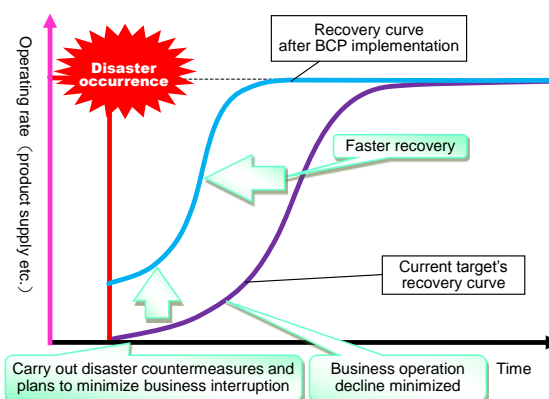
Operating rate（product supply etc.）

Disaster occurrence

Recovery curve after BCP implementation

Faster recovery

Current target's recovery curve

Carry out disaster countermeasures and plans to minimize business interruption

Business operation decline minimized

Time